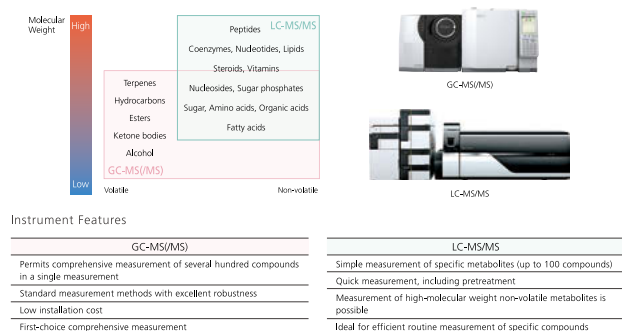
Molecular Weight

High

Low

Peptides

LC-MS/MS

Coenzymes, Nucleotides, Lipids

Steroids, Vitamins

Terpenes

Nucleosides, Sugar phosphates

Hydrocarbons

Sugar, Amino acids, Organic acids

Esters

Fatty acids

Ketone bodies

Alcohol

GC-MS(/MS)

Volatile

Non-volatile

GC-MS(/MS)

LC-MS/MS

Instrument Features

| GC-MS(/MS) |
|---|
| Permits comprehensive measurement of several hundred compounds in a single measurement |
| Standard measurement methods with excellent robustness |
| Low installation cost |
| First-choice comprehensive measurement |

| LC-MS/MS |
|---|
| Simple measurement of specific metabolites (up to 100 compounds) |
| Quick measurement, including pretreatment |
| Measurement of high-molecular weight non-volatile metabolites is possible |
| Ideal for efficient routine measurement of specific compounds |